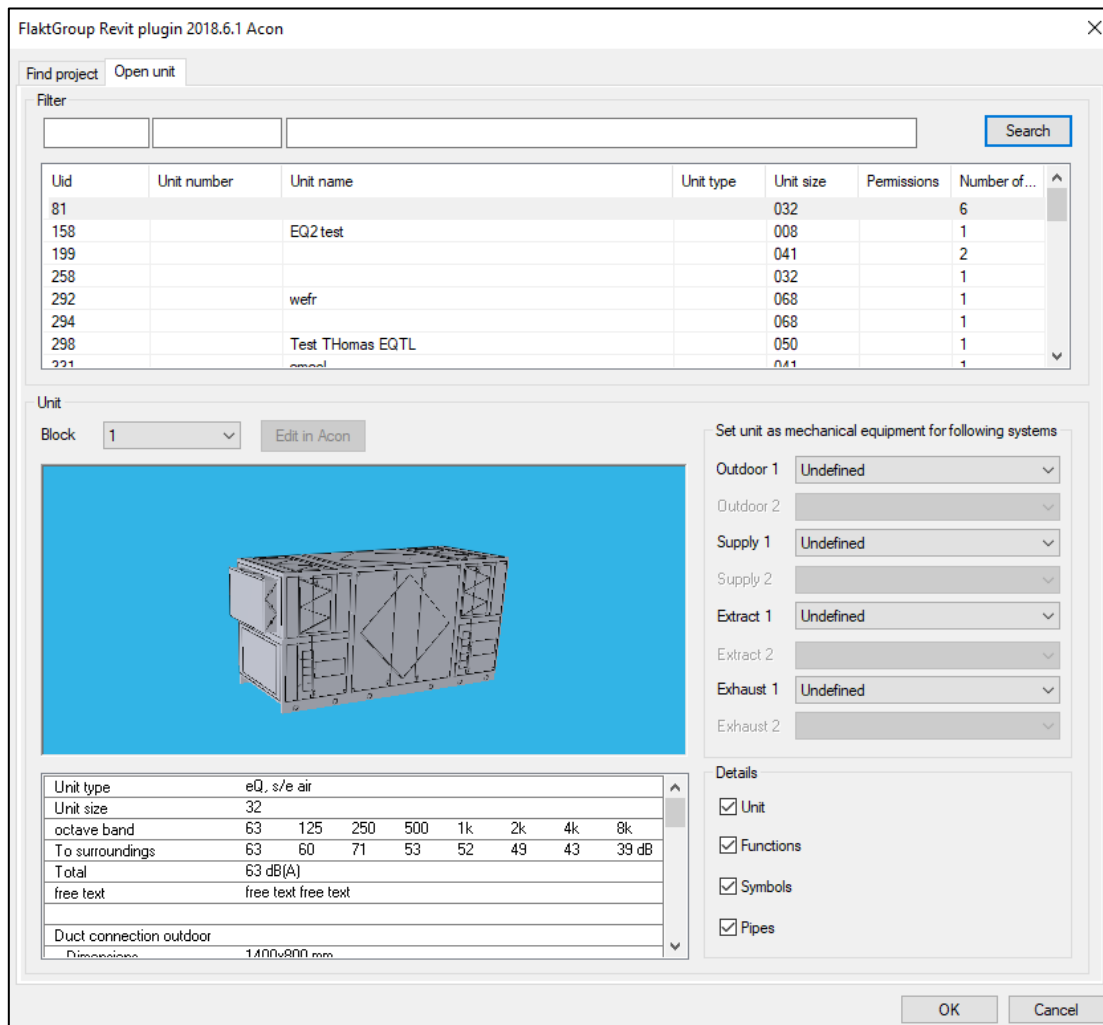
FlaktGroup Revit plugin 2018.6.1 Acon

Find project | Open unit

Filter

Search

| Uid | Unit number | Unit name | Unit type | Unit size | Permissions | Number of... |
|---|---|---|---|---|---|---|
| 81 | | | | 032 | | 6 |
| 158 | | EQ2 test | | 008 | | 1 |
| 199 | | | | 041 | | 2 |
| 258 | | | | 032 | | 1 |
| 292 | | wefr | | 068 | | 1 |
| 294 | | | | 068 | | 1 |
| 298 | | Test THomas EQTL | | 050 | | 1 |
| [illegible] | | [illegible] | | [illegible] | | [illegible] |

Unit

Block 1

Edit in Acon

Set unit as mechanical equipment for following systems

Outdoor 1 Undefined

Outdoor 2

Supply 1 Undefined

Supply 2

Extract 1 Undefined

Extract 2

Exhaust 1 Undefined

Exhaust 2

| Unit type | eQ, s/e air | | | | | | | |
|---|---|---|---|---|---|---|---|---|
| Unit size | 32 | | | | | | | |
| octave band | 63 | 125 | 250 | 500 | 1k | 2k | 4k | 8k |
| To surroundings | 63 | 60 | 71 | 53 | 52 | 49 | 43 | 39 dB |
| Total | 63 dB(A) | | | | | | | |
| free text | free text free text | | | | | | | |
| | | | | | | | | |
| Duct connection outdoor | | | | | | | | |
| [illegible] | 1400x800 mm | | | | | | | |

Details

Unit

Functions

Symbols

Pipes

OK

Cancel